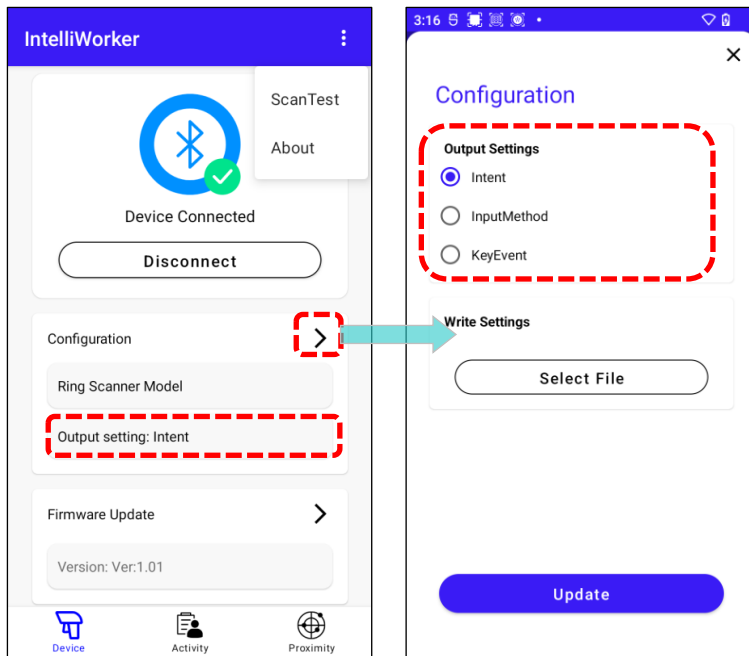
IntelliWorker

ScanTest

About

Device Connected

Disconnect

Configuration

Ring Scanner Model

Output setting: Intent

Firmware Update

Version: Ver:1.01

Device

Activity

Proximity

3:16

Configuration

Output Settings

Intent

InputMethod

KeyEvent

Write Settings

Select File

Update